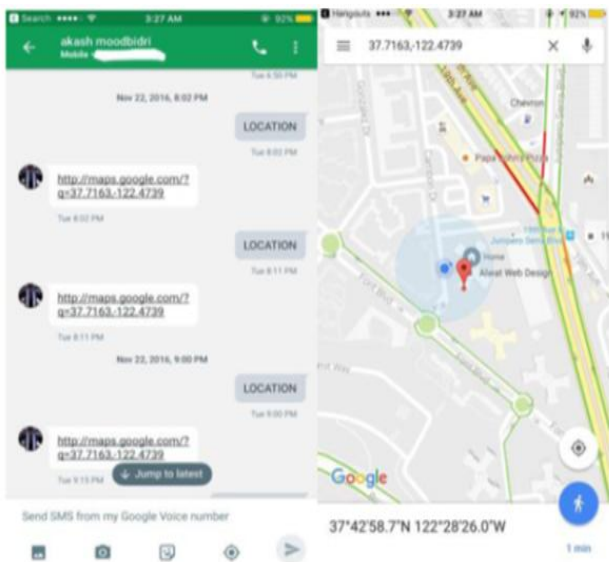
Search ●●●●○ 3:27 AM 92%

akash moodbidri
Mobile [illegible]

Tue 6:50 PM

Nov 22, 2016, 8:02 PM

LOCATION
Tue 8:02 PM

http://maps.google.com/?q=37.7163,-122.4739
Tue 8:02 PM

LOCATION
Tue 8:11 PM

http://maps.google.com/?q=37.7163,-122.4739
Tue 8:11 PM

Nov 22, 2016, 9:00 PM

LOCATION
Tue 9:00 PM

http://maps.google.com/?q=37.7163,-122.4739
Tue 9:15 PM

Jump to latest

Send SMS from my Google Voice number

Hangouts ●●●○○ 3:27 AM 92%

37.7163,-122.4739

Chevron

Papa John's Pizza

Junipero Serra Blvd

Home

Aleat Web Design

Font Blvd

Google

37°42'58.7"N 122°28'26.0"W

1 min